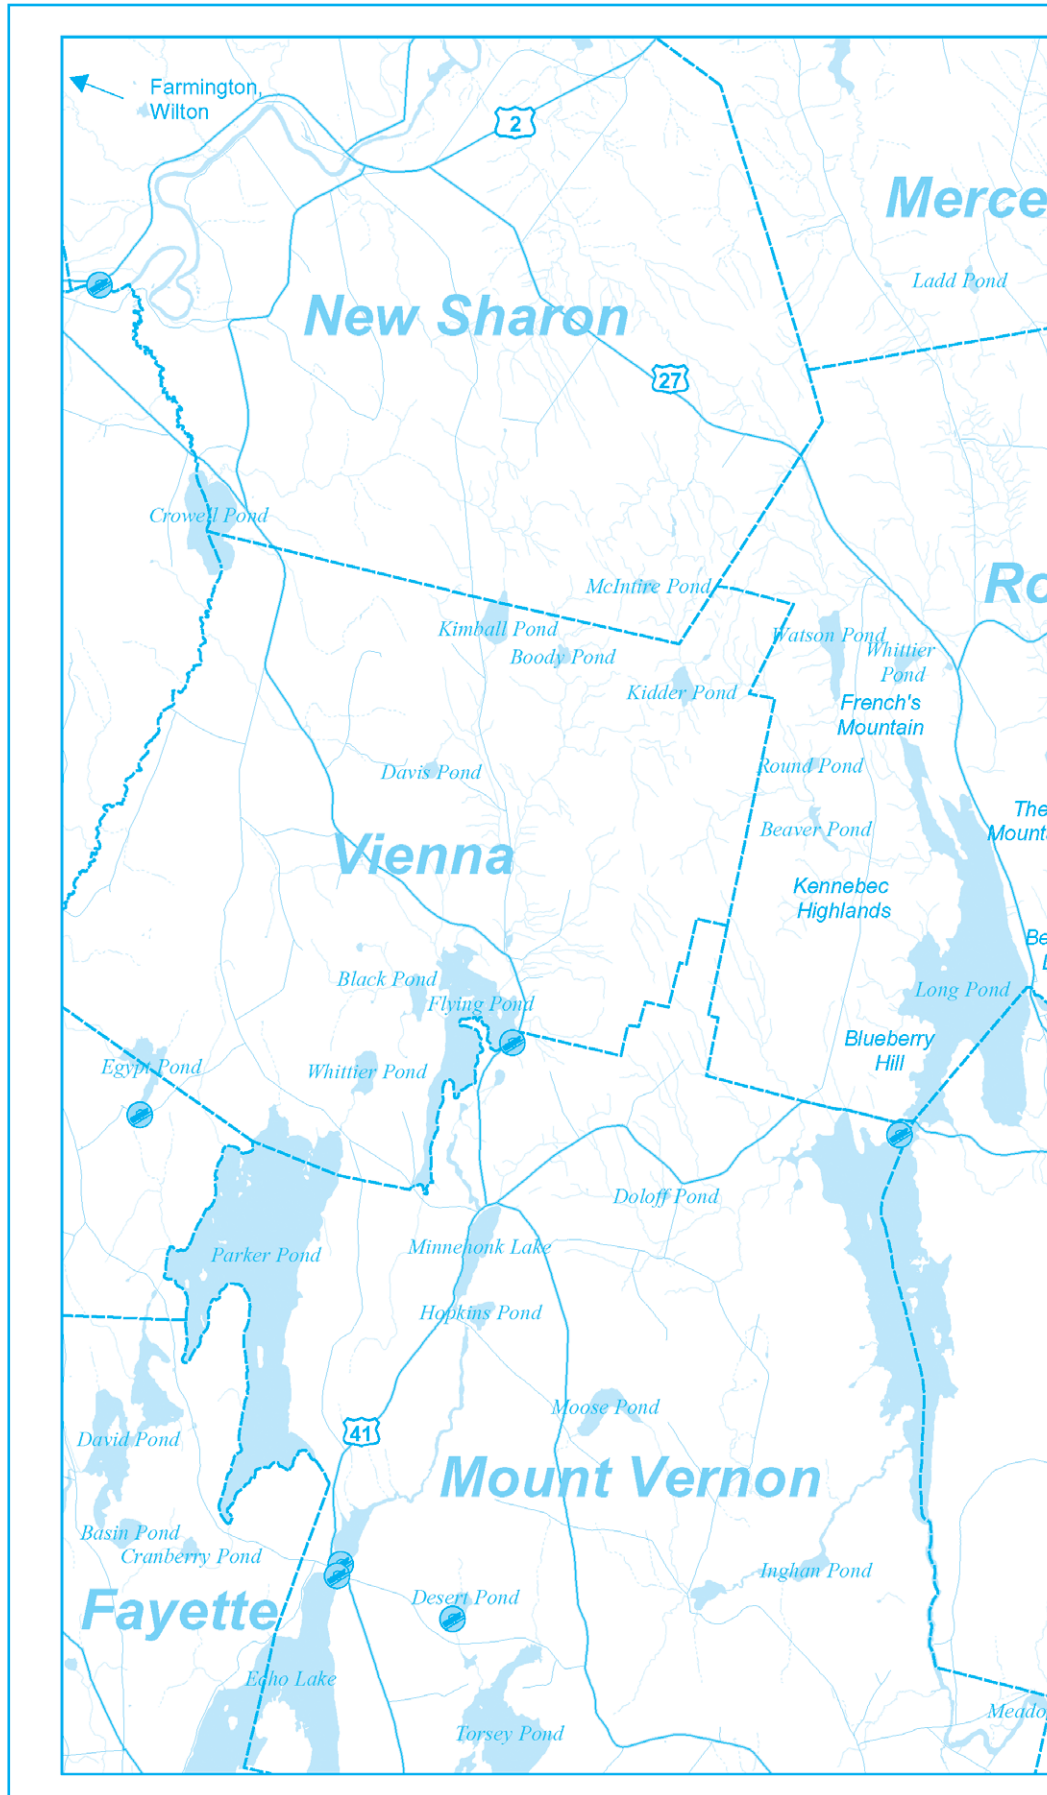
Farmington, Wilton

2

Merce

Ladd Pond

New Sharon

27

Crowell Pond

McIntire Pond

Ro

Kimball Pond

Boody Pond

Watson Pond

Whittier Pond

Kidder Pond

French's Mountain

Davis Pond

Round Pond

The Mount

Beaver Pond

Vienna

Kennebec Highlands

Be

Black Pond

Flying Pond

Long Pond

Blueberry Hill

Egypt Pond

Whittier Pond

Doloff Pond

Parker Pond

Minnehonk Lake

Hopkins Pond

Moose Pond

David Pond

41

Mount Vernon

Basin Pond

Cranberry Pond

Inghan Pond

Fayette

Desert Pond

Echo Lake

Torsey Pond

Meado